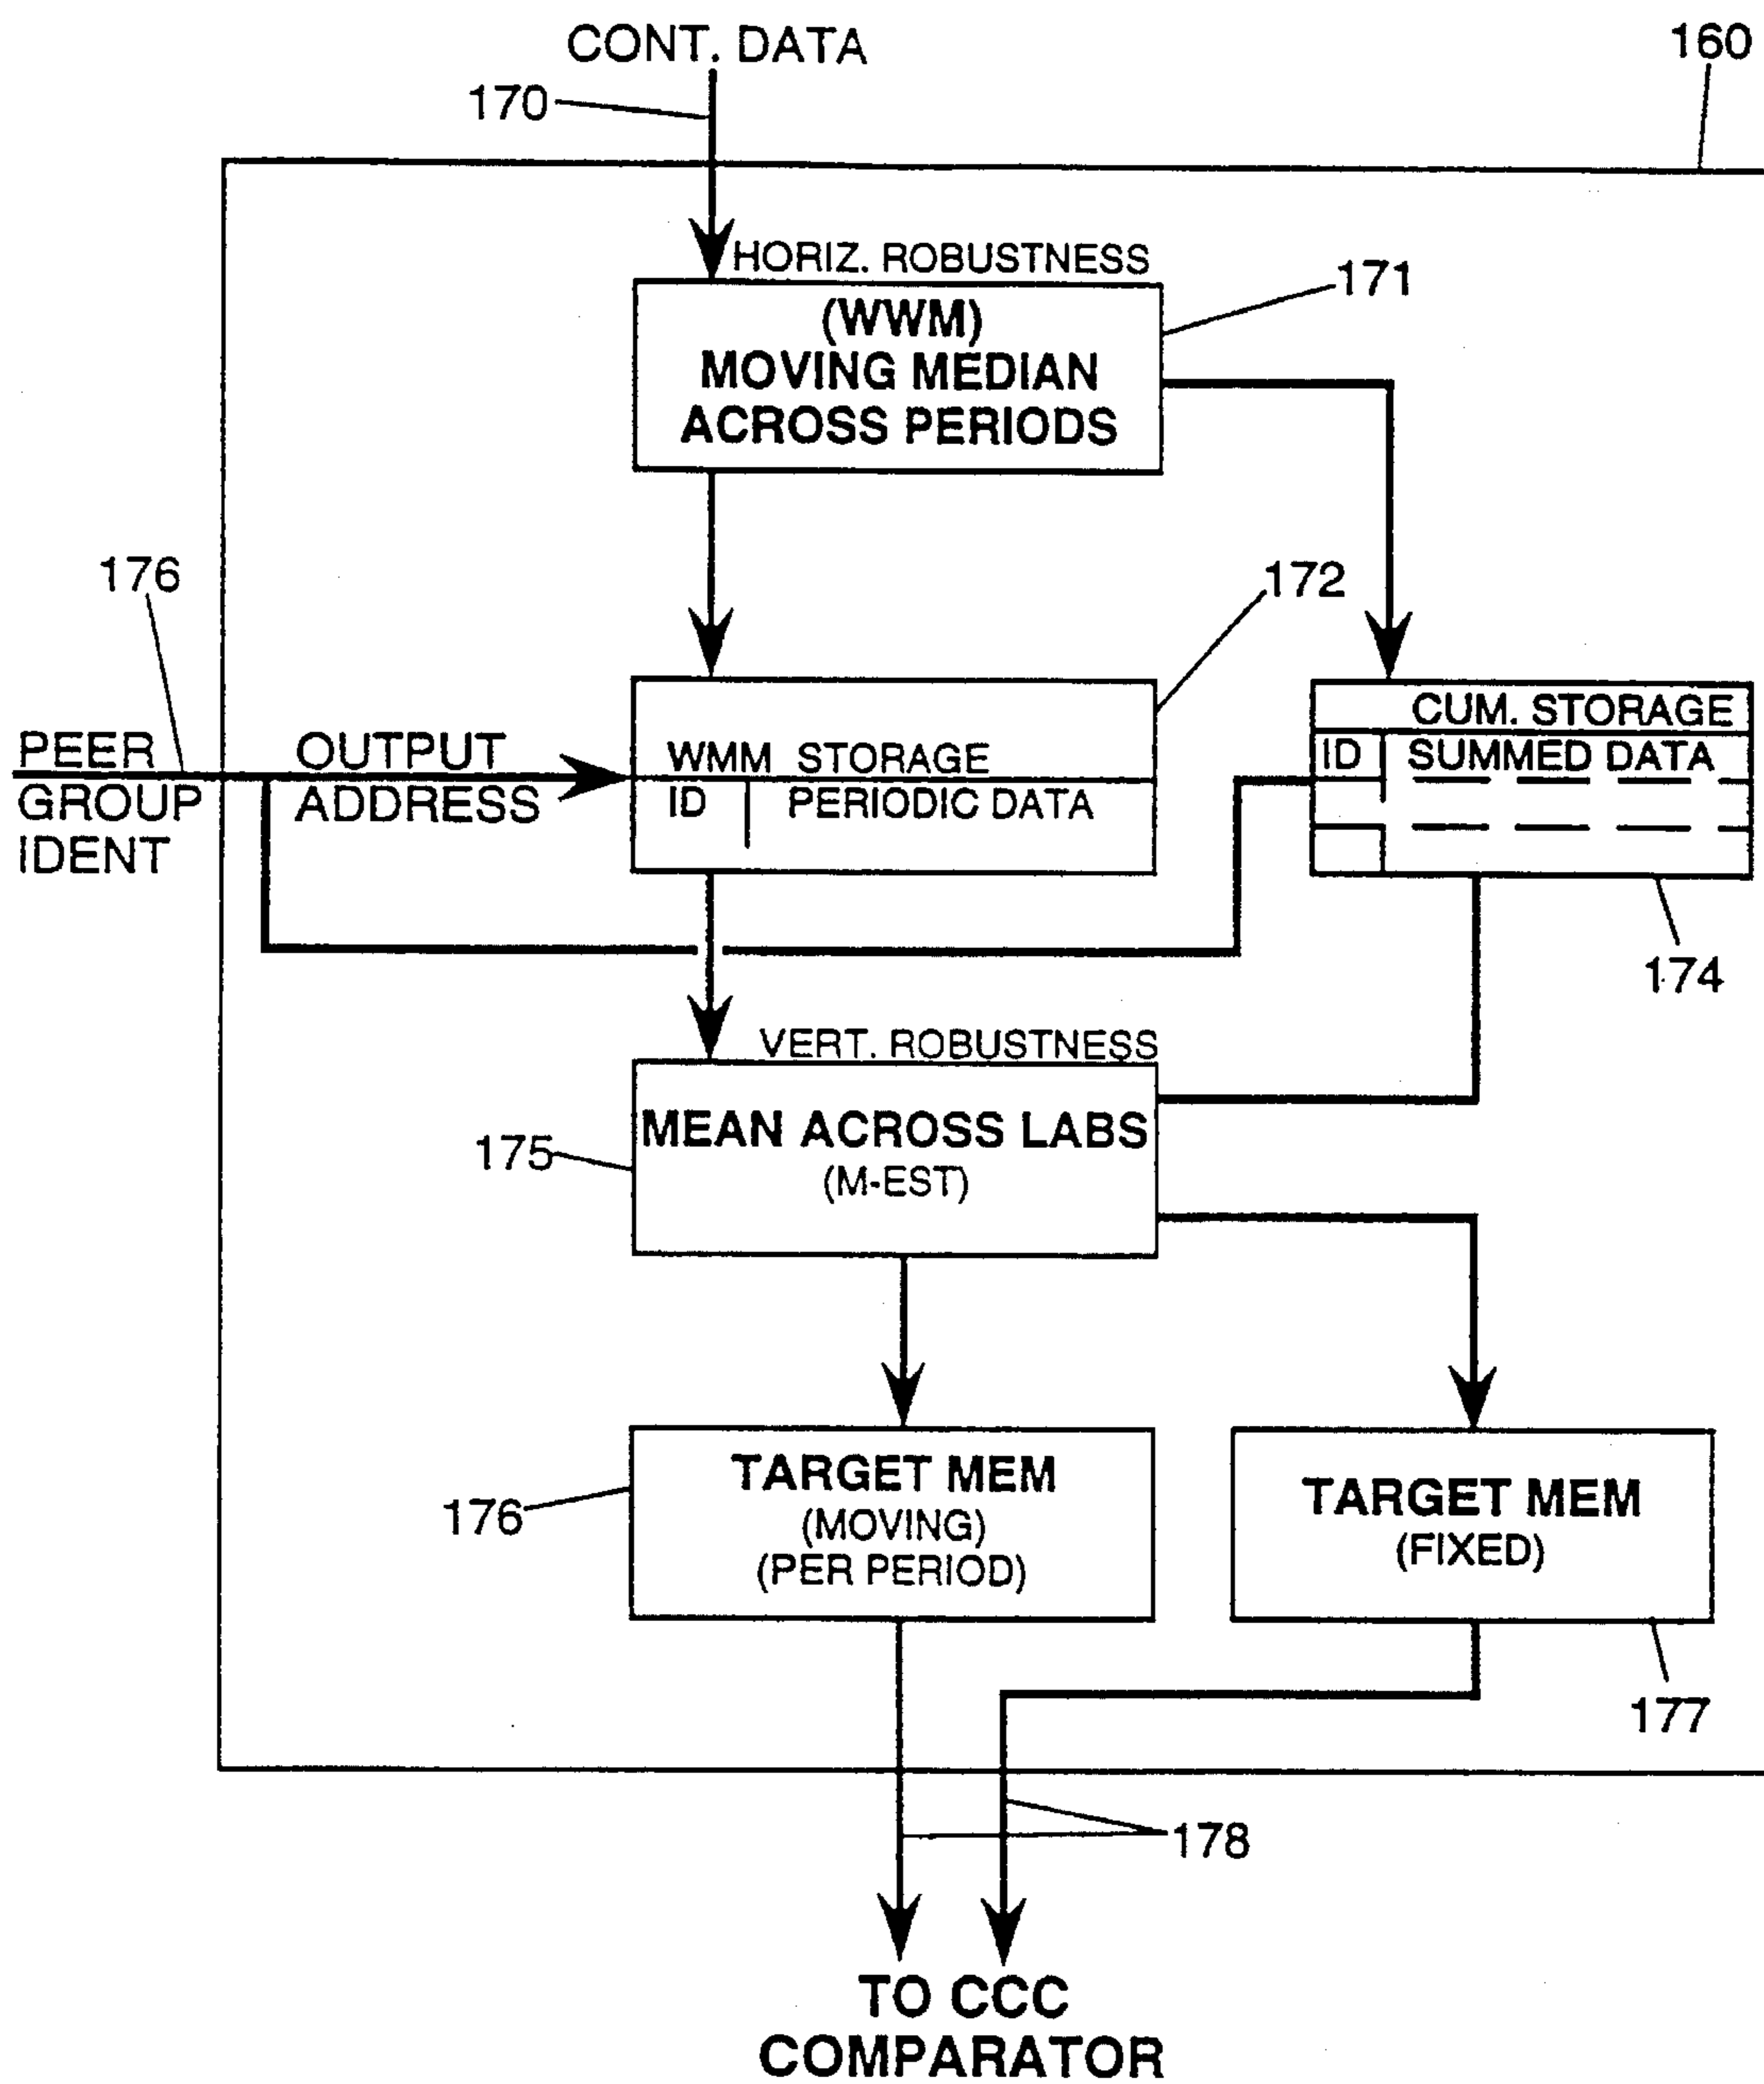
CONT. DATA

160

170

HORIZ. ROBUSTNESS

(WWM)
MOVING MEDIAN
ACROSS PERIODS

171

176

172

PEER GROUP IDENT

OUTPUT ADDRESS

WMM STORAGE

ID | PERIODIC DATA

CUM. STORAGE

ID | SUMMED DATA

174

VERT. ROBUSTNESS

175

MEAN ACROSS LABS
(M-EST)

176

TARGET MEM
(MOVING)
(PER PERIOD)

TARGET MEM
(FIXED)

177

178

TO CCC
COMPARATOR